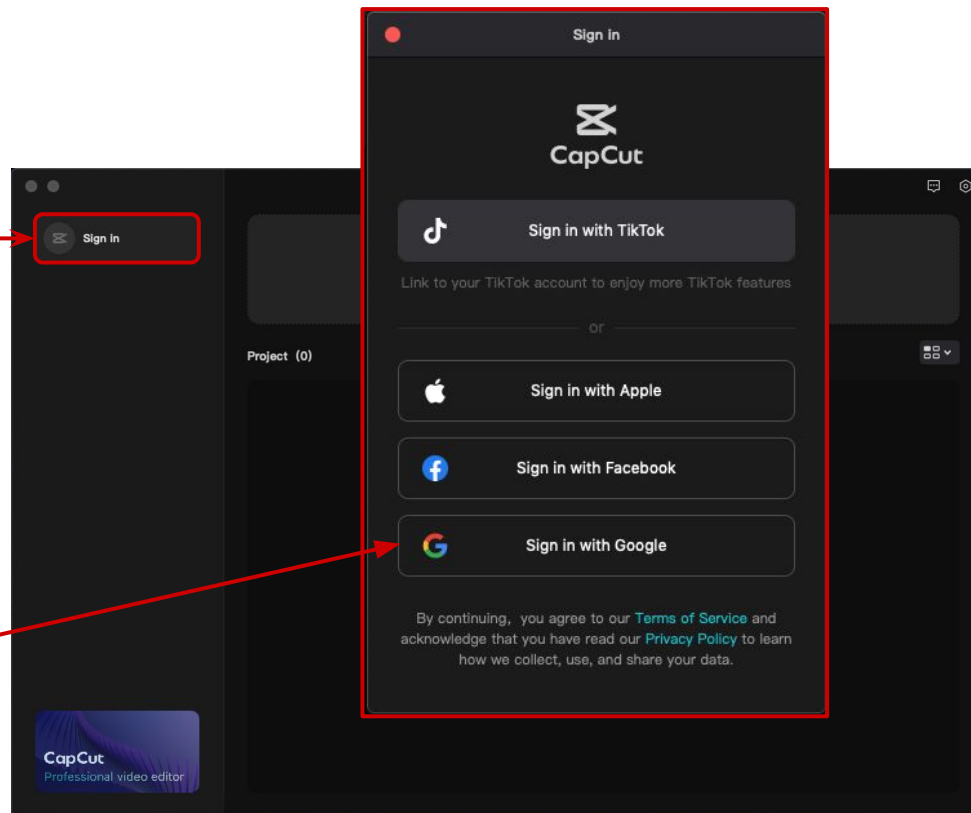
Sign in

Project (0)

CapCut
Professional video editor

Sign in

CapCut

Sign in with TikTok

Link to your TikTok account to enjoy more TikTok features

or

Sign in with Apple

Sign in with Facebook

Sign in with Google

By continuing, you agree to our Terms of Service and acknowledge that you have read our Privacy Policy to learn how we collect, use, and share your data.